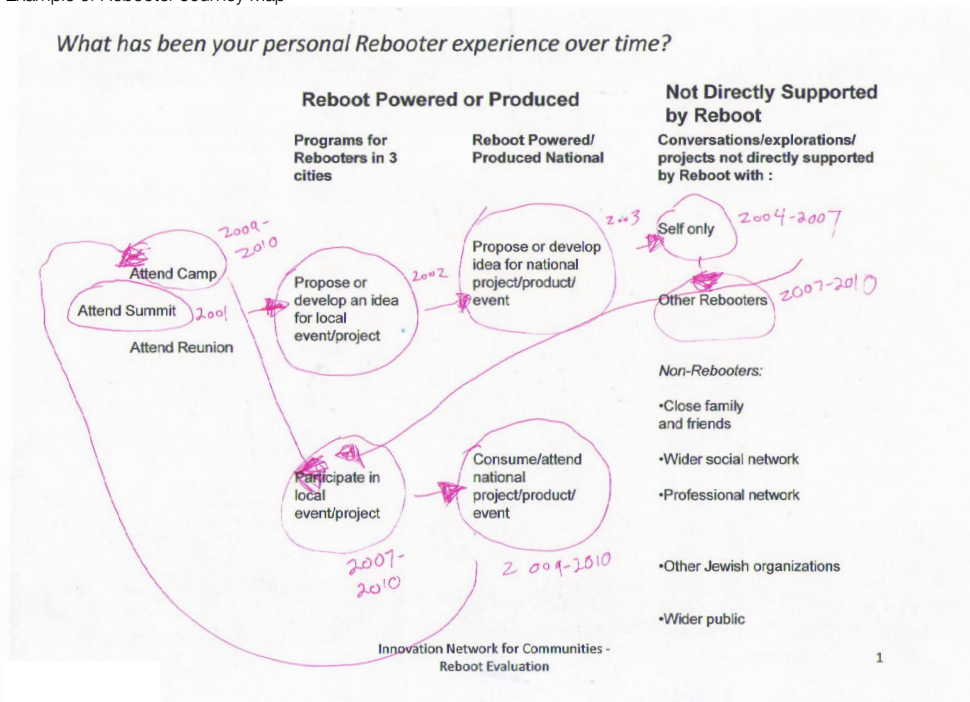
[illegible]

What has been your personal Rebooter experience over time?

Reboot Powered or Produced

Not Directly Supported by Reboot

Programs for Rebooters in 3 cities

Reboot Powered/ Produced National

Conversations/explorations/ projects not directly supported by Reboot with :

2009-2010

Attend Camp

Attend Summit 2001

Attend Reunion

Propose or develop an idea for local event/project

2002

Propose or develop idea for national project/product/ event

2003

Self only 2004-2007

Other Rebooters 2007-2010

Non-Rebooters:

•Close family and friends

•Wider social network

•Professional network

•Other Jewish organizations

•Wider public

Participate in local event/project

2007-2010

Consume/attend national project/product/ event

2009-2010

Innovation Network for Communities - Reboot Evaluation

1